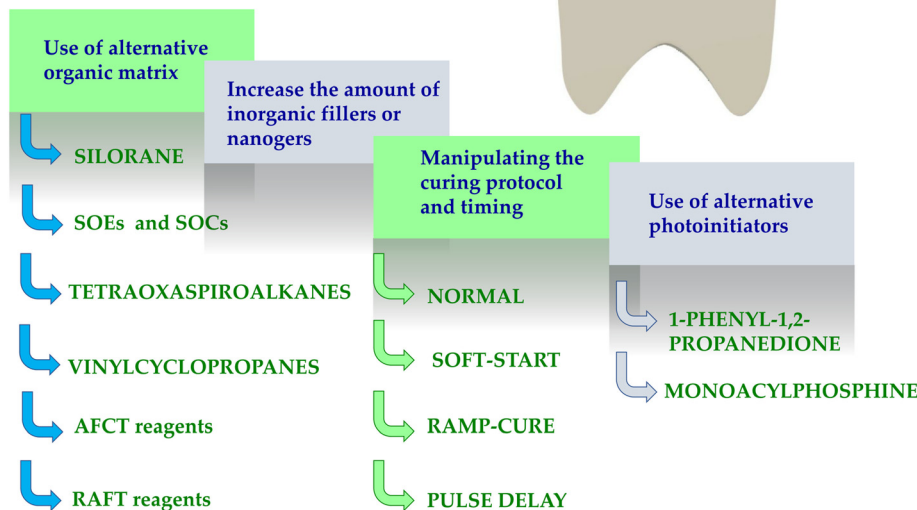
Use of alternative organic matrix

SILORANE

SOEs and SOCs

TETRAOXASPIROALKANES

VINYLCYCLOPROPANES

AFCT reagents

RAFT reagents

Increase the amount of inorganic fillers or nanogers

Manipulating the curing protocol and timing

NORMAL

SOFT-START

RAMP-CURE

PULSE DELAY

Use of alternative photoinitiators

1-PHENYL-1,2-PROPANEDIONE

MONOACYLPHOSPHINE